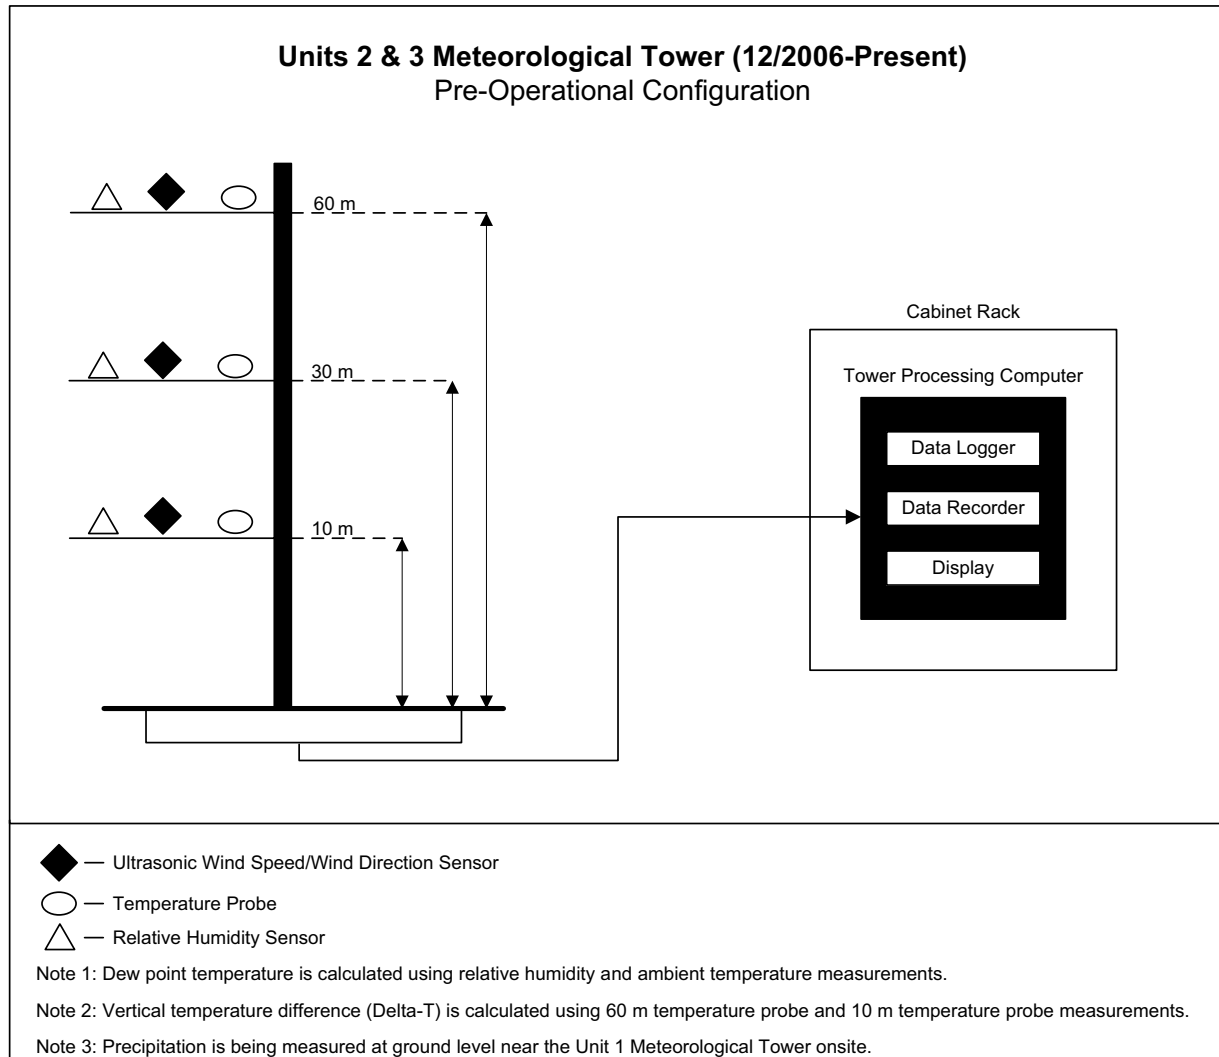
**Units 2 & 3 Meteorological Tower (12/2006-Present)**
Pre-Operational Configuration

60 m

30 m

10 m

Cabinet Rack

Tower Processing Computer

Data Logger

Data Recorder

Display

— Ultrasonic Wind Speed/Wind Direction Sensor

— Temperature Probe

— Relative Humidity Sensor

Note 1: Dew point temperature is calculated using relative humidity and ambient temperature measurements.

Note 2: Vertical temperature difference (Delta-T) is calculated using 60 m temperature probe and 10 m temperature probe measurements.

Note 3: Precipitation is being measured at ground level near the Unit 1 Meteorological Tower onsite.